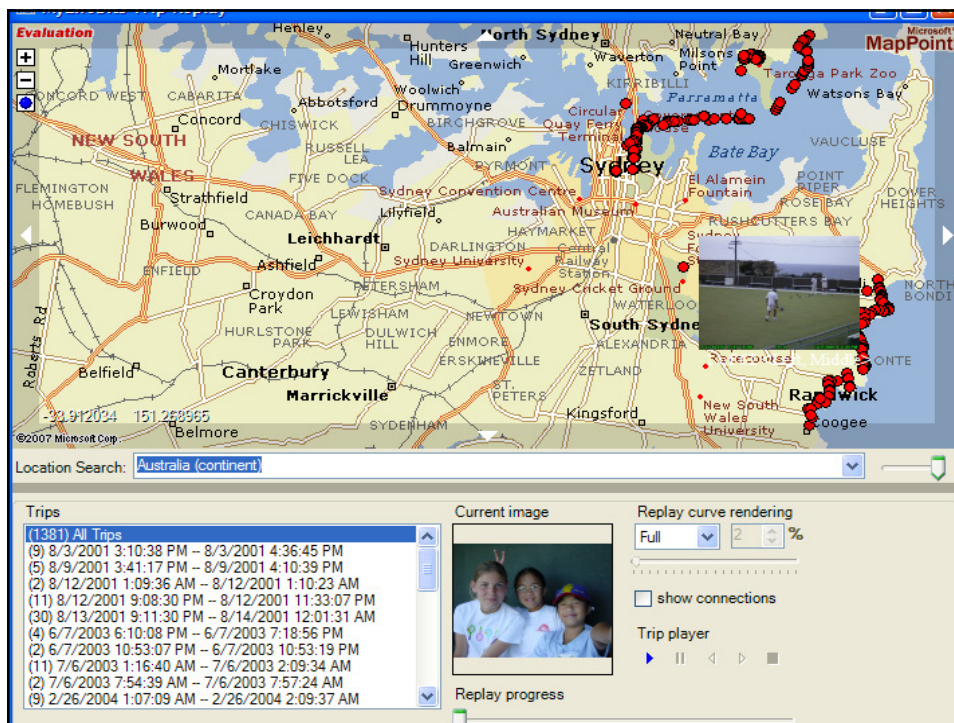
MyLifeBits Trip Replay

Evaluation

Microsoft MapPoint

Henley
Hunters Hill
North Sydney
Neutral Bay
Mortlake
Greenwich
Waverton
Milsons Point
Taronga Park Zoo
CONCORD WEST
CABARITA
Abbotsford
Woolwich
Drummoyne
KIRRIBILLI
Parramatta
Watsons Bay
NEW SOUTH WALES
Concord
CHISWICK
BIRCHGROVE
Circular Quay Ferry Terminal
RUSSELL LEA
Balmain
PYRMONT
Sydney
Bate Bay
VAUCLUSE
FLEMINGTON
HOMEBUSH
FIVE DOCK
Strathfield
Sydney Convention Centre
El Alamein Fountain
POINT PIPER
ROSE BAY
DOVER HEIGHTS
CANADA BAY
Lilyfield
Australian Museum
RUSHCUTTERS BAY
Burwood
Leichhardt
HAYMARKET
ENFIELD
Ashfield
DARLINGTON
Sydney University
Central Railway Station
Sydney Cricket Ground
Croydon Park
PETERSHAM
LEWISHAM
WATERLOO
NORTH BONDI
HURLSTONE PARK
DULWICH HILL
ENMORE
NEWTOWN
South Sydney
ALEXANDRIA
ERSKINEVILLE
Roberts Rd
Belfield
Canterbury
Marrickville
ZETLAND
Racecourse
Middle
ONTE
ST. PETERS
Kingsford
Randwick
-33.912034 151.268965
New South Wales University
©2007 Microsoft Corp.
Belmore
SYDENHAM
Coogee

Location Search: Australia (continent)

Trips
(1381) All Trips
(9) 8/3/2001 3:10:38 PM -- 8/3/2001 4:36:45 PM
(5) 8/9/2001 3:41:17 PM -- 8/9/2001 4:10:39 PM
(2) 8/12/2001 1:09:36 AM -- 8/12/2001 1:10:23 AM
(11) 8/12/2001 9:08:30 PM -- 8/12/2001 11:33:07 PM
(30) 8/13/2001 9:11:30 PM -- 8/14/2001 12:01:31 AM
(4) 6/7/2003 6:10:08 PM -- 6/7/2003 7:18:56 PM
(2) 6/7/2003 10:53:07 PM -- 6/7/2003 10:53:19 PM
(11) 7/6/2003 1:16:40 AM -- 7/6/2003 2:09:34 AM
(2) 7/6/2003 7:54:39 AM -- 7/6/2003 7:57:24 AM
(9) 2/26/2004 1:07:09 AM -- 2/26/2004 2:09:37 AM

Current image

Replay curve rendering
Full
2 %

show connections

Trip player

Replay progress